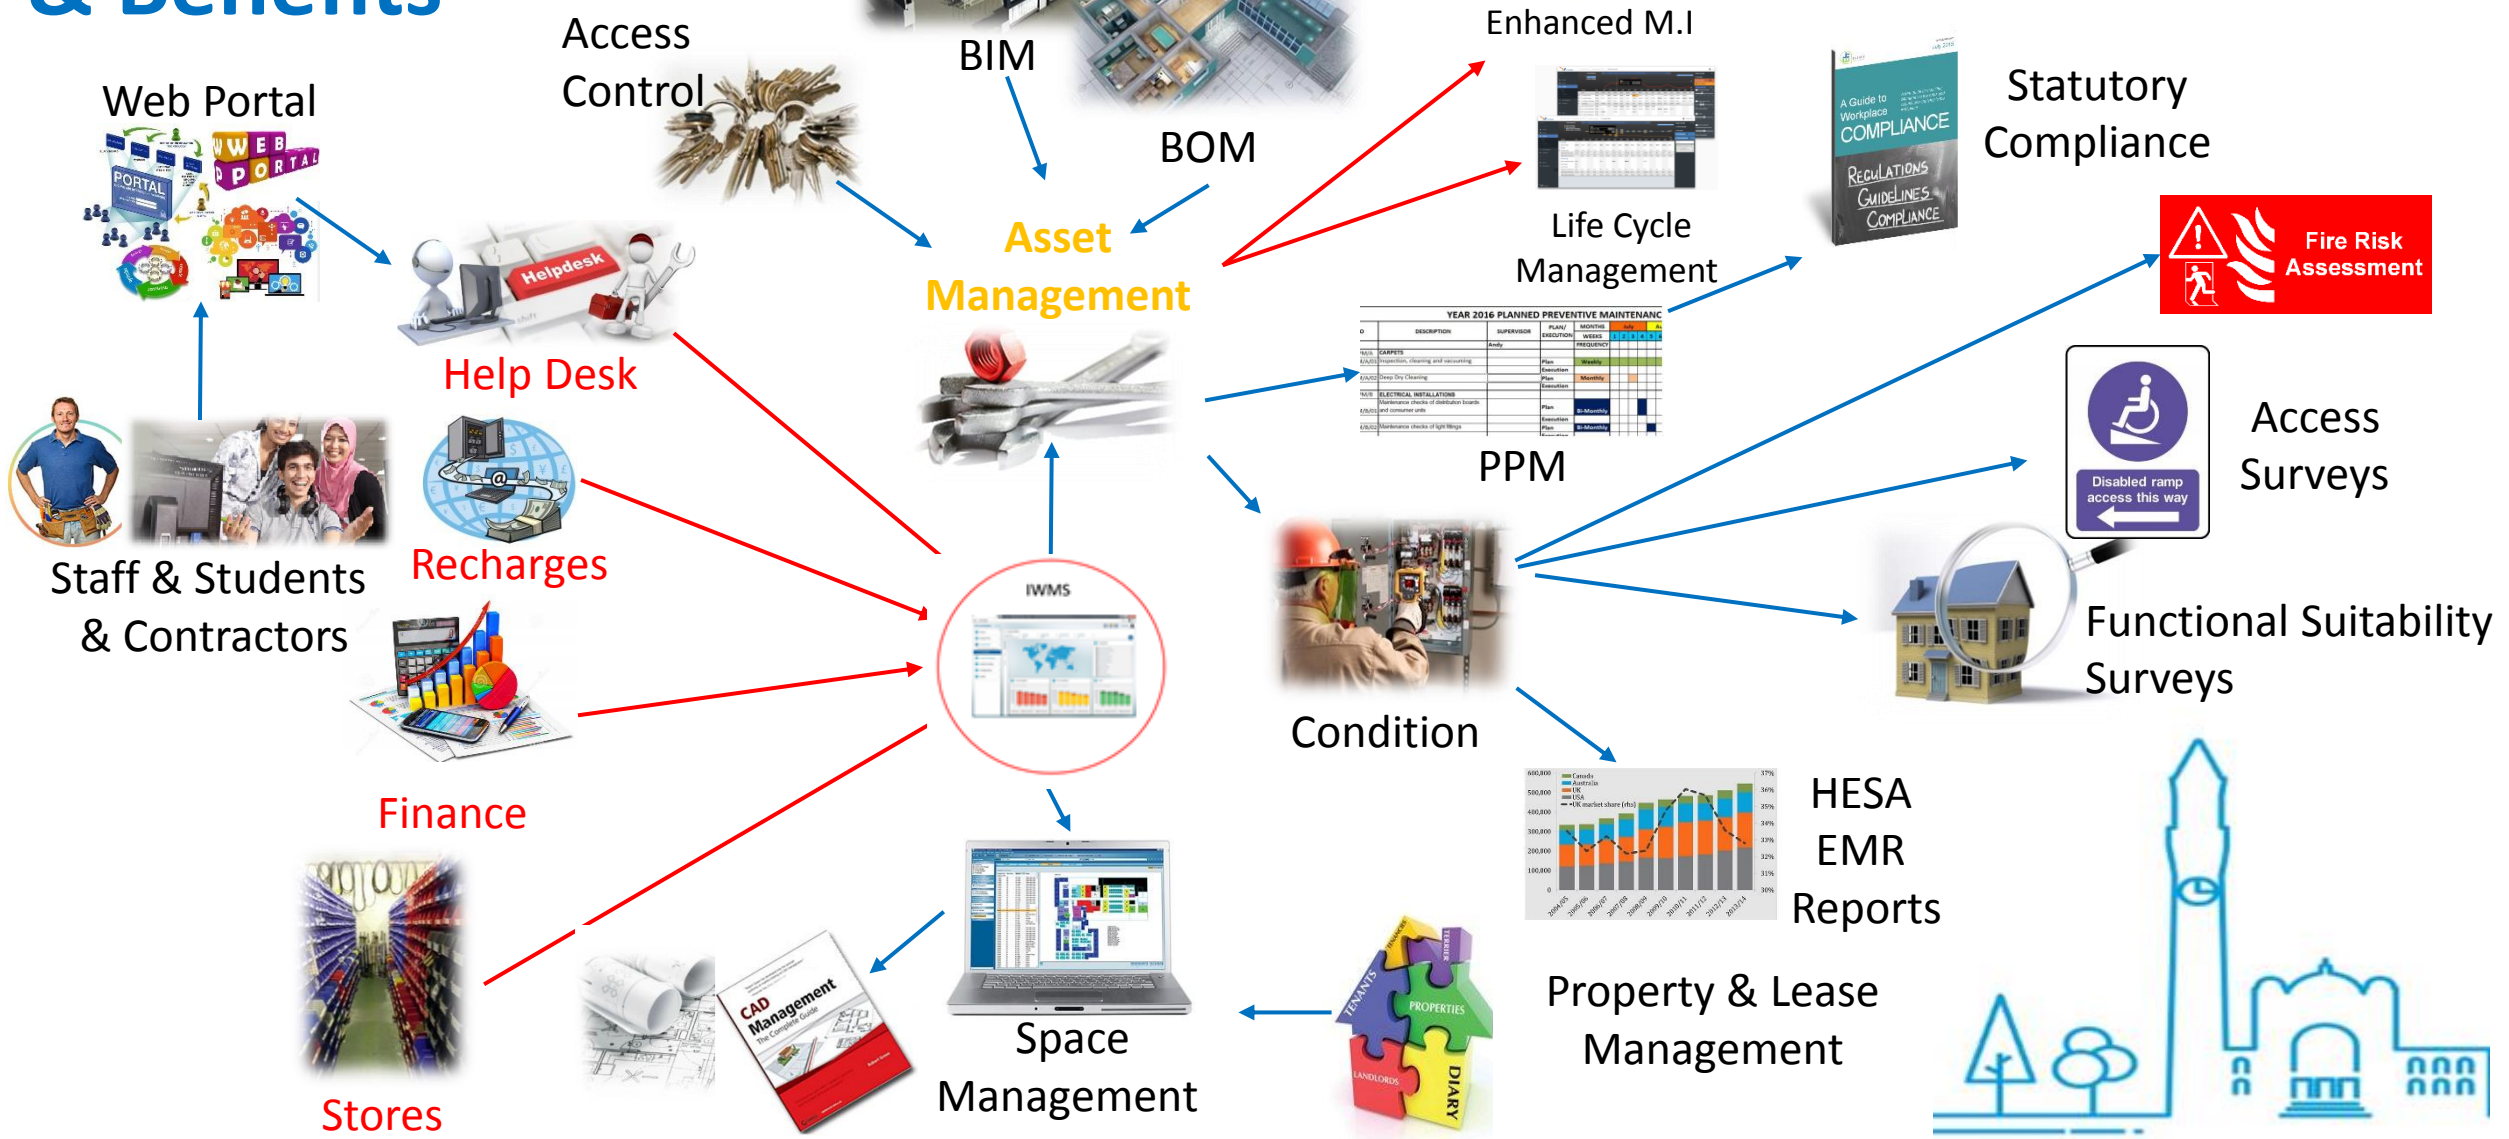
& Benefits

Access Control

BIM

Enhanced M.I

Web Portal

WEB PORTAL

PORTAL

BOM

A Guide to Workplace COMPLIANCE

REGULATIONS GUIDELINES COMPLIANCE

Statutory Compliance

Asset Management

Life Cycle Management

Helpdesk

Fire Risk Assessment

Help Desk

YEAR 2016 PLANNED PREVENTIVE MAINTENANC

PPM

Access Surveys

Disabled ramp access this way

Recharges

Staff & Students & Contractors

IWMS

Functional Suitability Surveys

Condition

Finance

HESA EMR Reports

Property & Lease Management

TENANTS

PROPERTIES

LANDLORDS

DIARY

CAD Management

Space Management

Stores